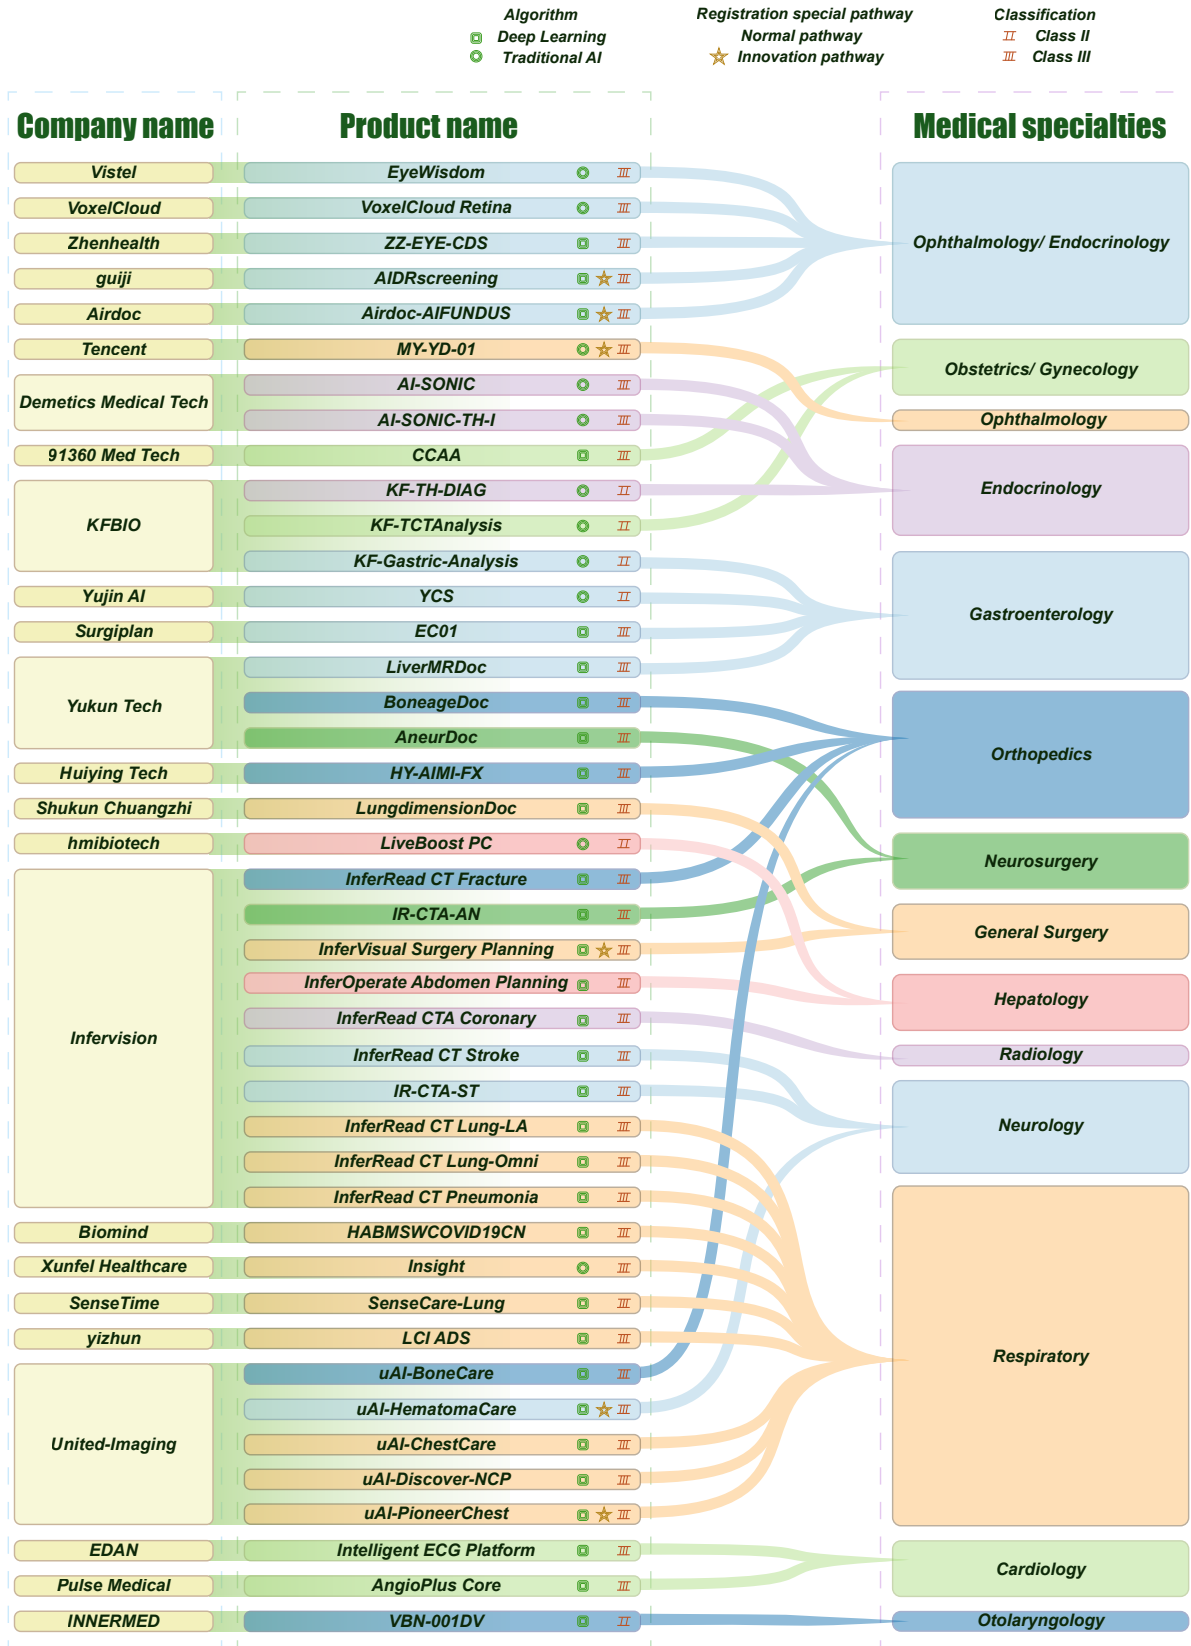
Algorithm
Deep Learning
Traditional AI

Registration special pathway
Normal pathway
Innovation pathway

Classification
Class II
Class III

Company name

Product name

Medical specialties

| Company name | Product name |
|---|---|
| Vistel | EyeWisdom |
| VoxelCloud | VoxelCloud Retina |
| Zhenhealth | ZZ-EYE-CDS |
| guiji | AIDRscreening |
| Airdoc | Airdoc-AIFUNDUS |
| Tencent | MY-YD-01 |
| Demetics Medical Tech | AI-SONIC |
| | AI-SONIC-TH-I |
| 91360 Med Tech | CCAA |
| KFBIO | KF-TH-DIAG |
| | KF-TCTAnalysis |
| | KF-Gastric-Analysis |
| Yujin AI | YCS |
| Surgiplan | EC01 |
| Yukun Tech | LiverMRDoc |
| | BoneageDoc |
| | AneurDoc |
| Huiying Tech | HY-AIMI-FX |
| Shukun Chuangzhi | LungdimensionDoc |
| hmibiotech | LiveBoost PC |
| Infervision | InferRead CT Fracture |
| | IR-CTA-AN |
| | InferVisual Surgery Planning |
| | InferOperate Abdomen Planning |
| | InferRead CTA Coronary |
| | InferRead CT Stroke |
| | IR-CTA-ST |
| | InferRead CT Lung-LA |
| | InferRead CT Lung-Omni |
| | InferRead CT Pneumonia |
| Biomind | HABMSWCOVID19CN |
| Xunfel Healthcare | Insight |
| SenseTime | SenseCare-Lung |
| yizhun | LCI ADS |
| United-Imaging | uAI-BoneCare |
| | uAI-HematomaCare |
| | uAI-ChestCare |
| | uAI-Discover-NCP |
| | uAI-PioneerChest |
| EDAN | Intelligent ECG Platform |
| Pulse Medical | AngioPlus Core |
| INNERMED | VBN-001DV |

Ophthalmology/ Endocrinology
Obstetrics/ Gynecology
Ophthalmology
Endocrinology
Gastroenterology
Orthopedics
Neurosurgery
General Surgery
Hepatology
Radiology
Neurology
Respiratory
Cardiology
Otolaryngology